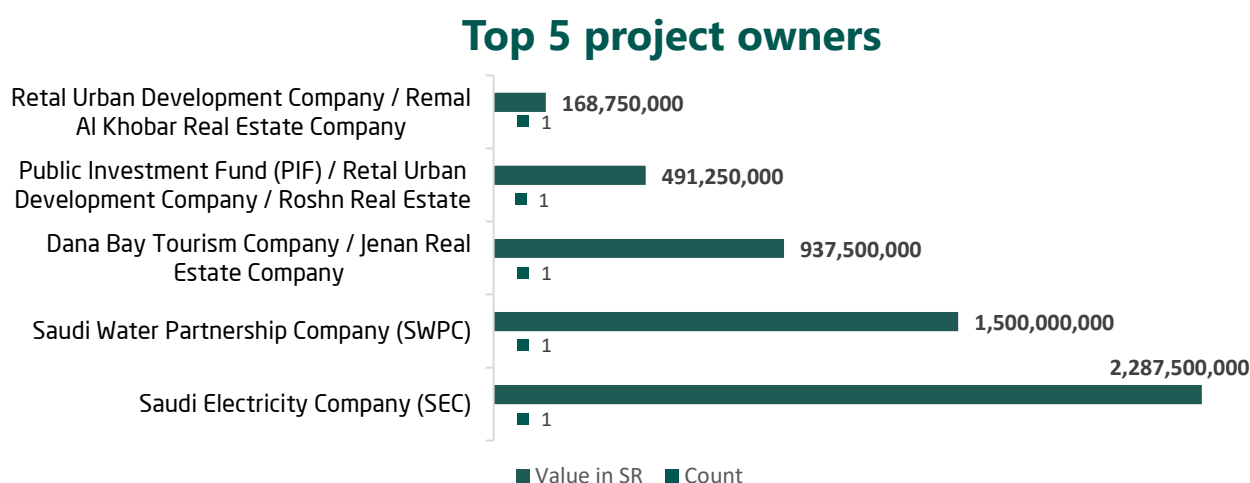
Top 5 project owners

Retal Urban Development Company / Remal Al Khobar Real Estate Company
168,750,000
1

Public Investment Fund (PIF) / Retal Urban Development Company / Roshn Real Estate
491,250,000
1

Dana Bay Tourism Company / Jenan Real Estate Company
937,500,000
1

Saudi Water Partnership Company (SWPC)
1,500,000,000
1

Saudi Electricity Company (SEC)
2,287,500,000
1

Value in SR Count